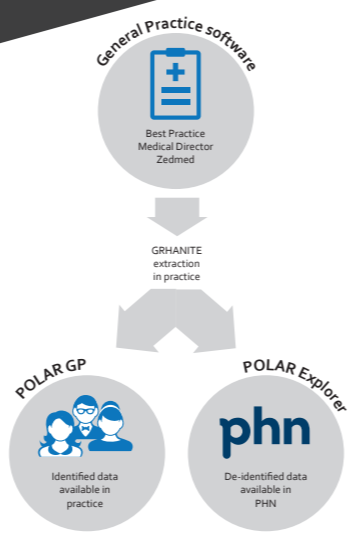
General Practice software

Best Practice
Medical Director
Zedmed

GRHANITE
extraction
in practice

POLAR GP

Identified data
available in
practice

POLAR Explorer

phn

De-identified data
available in
PHN